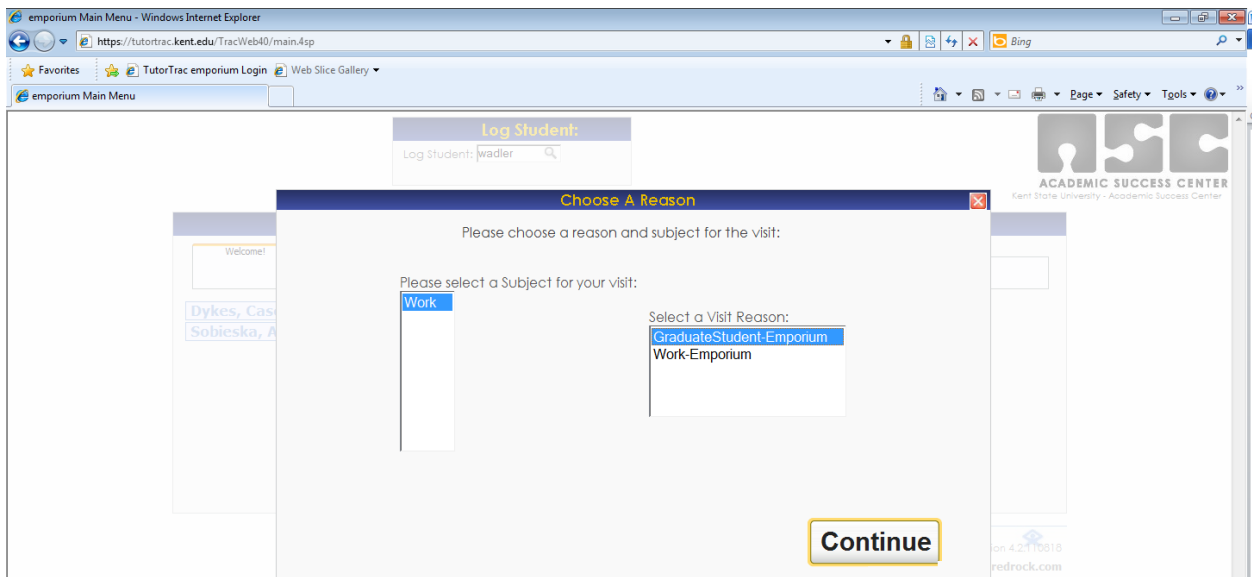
emporium Main Menu - Windows Internet Explorer

https://tutortrac.kent.edu/TracWeb40/main.4sp

Bing

Favorites | TutorTrac emporium Login | Web Slice Gallery

emporium Main Menu

Page ▾ Safety ▾ Tools ▾

Log Student:

Log Student: wadler

ACADEMIC SUCCESS CENTER
Kent State University - Academic Success Center

Welcome!

Dykes, Cas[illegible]

Sobieska, A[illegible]

Choose A Reason

Please choose a reason and subject for the visit:

Please select a Subject for your visit:

Work

Select a Visit Reason:

GraduateStudent-Emporium
Work-Emporium

Continue

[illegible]ion 4.2.1.10818

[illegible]redrock.com